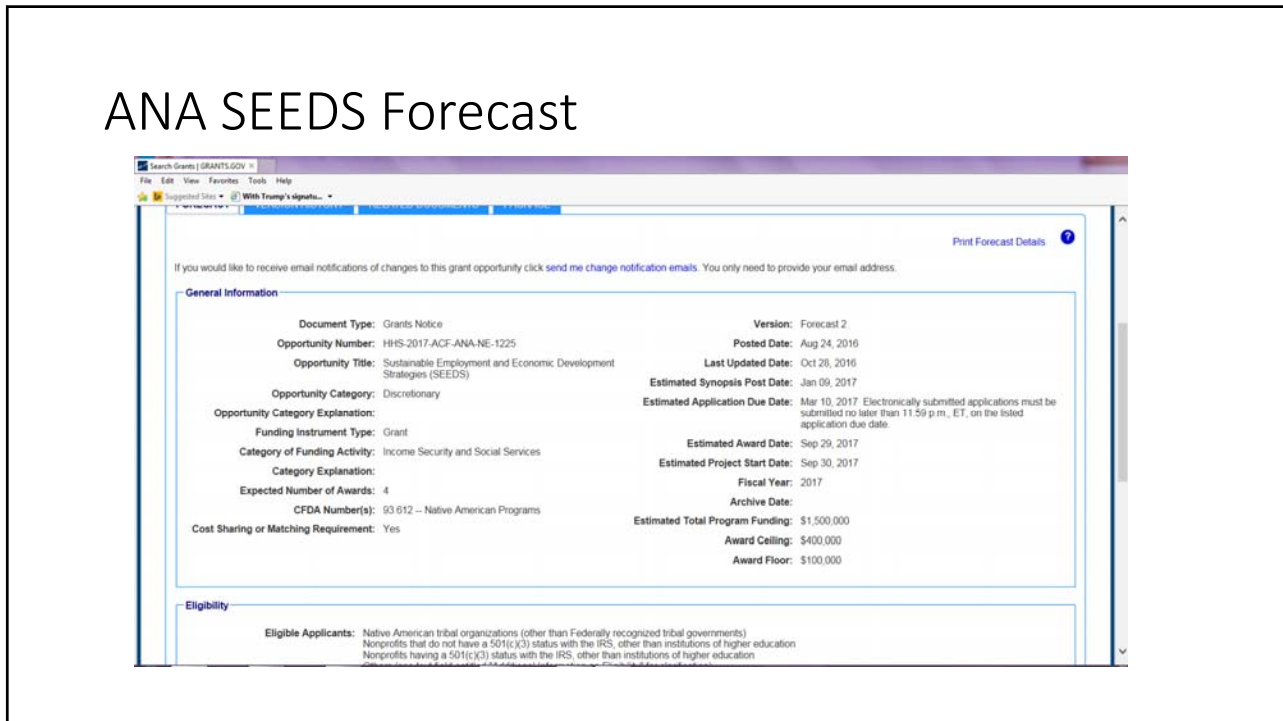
ANA SEEDS Forecast

Search Grants | GRANTS.GOV ×

File Edit View Favorites Tools Help

Suggested Sites ▾ With Trump's signatu... ▾

Print Forecast Details

If you would like to receive email notifications of changes to this grant opportunity click send me change notification emails. You only need to provide your email address.

General Information

Document Type: Grants Notice
Opportunity Number: HHS-2017-ACF-ANA-NE-1225
Opportunity Title: Sustainable Employment and Economic Development Strategies (SEEDS)
Opportunity Category: Discretionary
Opportunity Category Explanation:
Funding Instrument Type: Grant
Category of Funding Activity: Income Security and Social Services
Category Explanation:
Expected Number of Awards: 4
CFDA Number(s): 93.612 -- Native American Programs
Cost Sharing or Matching Requirement: Yes

Version: Forecast 2
Posted Date: Aug 24, 2016
Last Updated Date: Oct 28, 2016
Estimated Synopsis Post Date: Jan 09, 2017
Estimated Application Due Date: Mar 10, 2017 Electronically submitted applications must be submitted no later than 11:59 p.m., ET, on the listed application due date.
Estimated Award Date: Sep 29, 2017
Estimated Project Start Date: Sep 30, 2017
Fiscal Year: 2017
Archive Date:
Estimated Total Program Funding: $1,500,000
Award Ceiling: $400,000
Award Floor: $100,000

Eligibility

Eligible Applicants: Native American tribal organizations (other than Federally recognized tribal governments)
Nonprofits that do not have a 501(c)(3) status with the IRS, other than institutions of higher education
Nonprofits having a 501(c)(3) status with the IRS, other than institutions of higher education
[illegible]